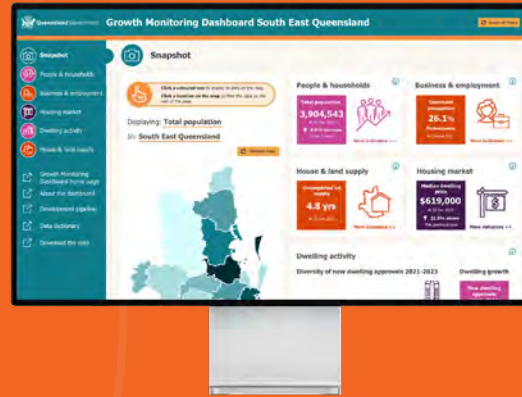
Queensland Government

Growth Monitoring Dashboard South East Queensland

Snapshot

People & households

Business & employment

Housing market

Dwelling activity

House & land supply

Growth Monitoring Dashboard home page

About the dashboard

Development pipeline

Data dictionary

Download the data

Snapshot

Displaying: Total population

In: South East Queensland

People & households

Total population

3,904,543

More indicators >>

Business & employment

26.1%

More indicators >>

House & land supply

4.8 yrs

More measures >>

Housing market

Median dwelling price

$619,000

More indicators >>

Dwelling activity

Diversity of new dwelling approvals 2021-2023

Dwelling growth